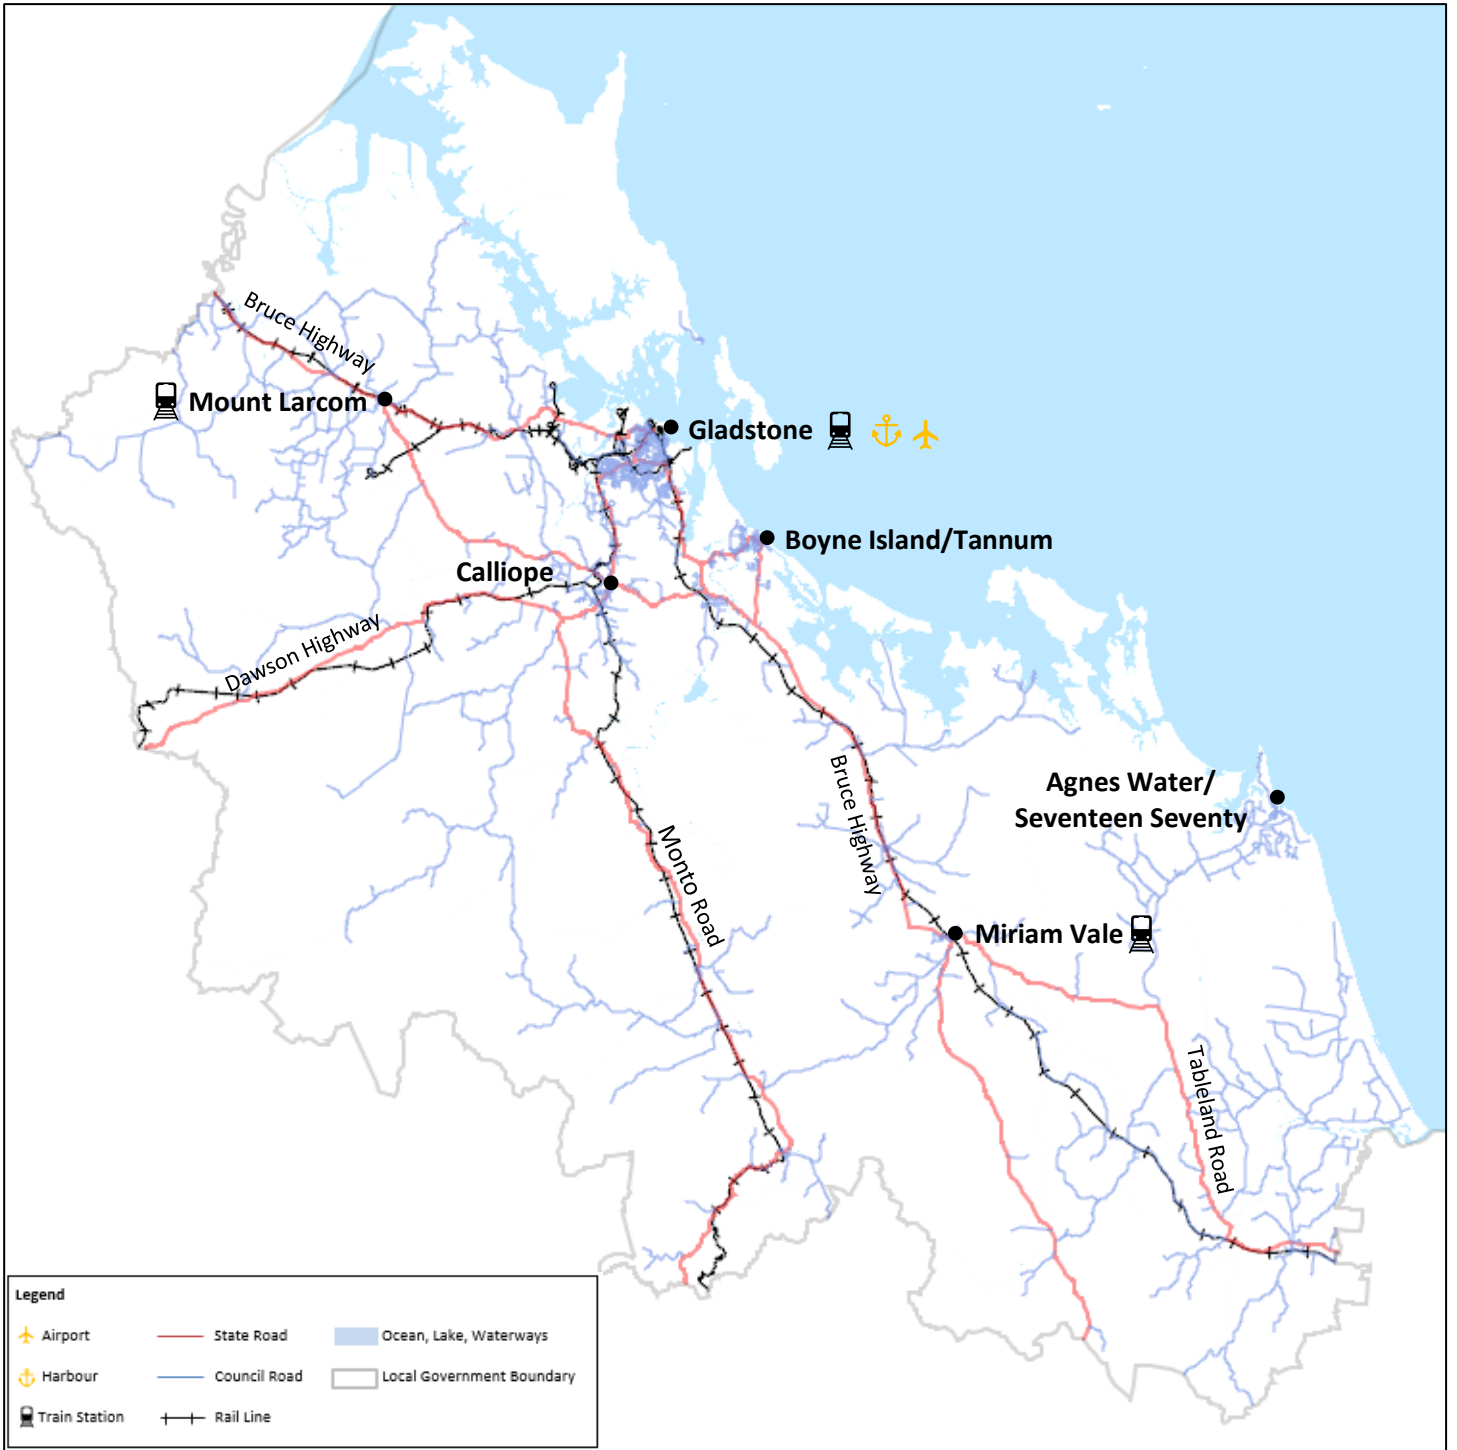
Bruce Highway
Mount Larcom
Gladstone
Boyne Island/Tannum
Calliope
Dawson Highway
Monto Road
Bruce Highway
Agnes Water/
Seventeen Seventy
Miriam Vale
Tableland Road

Legend
Airport
Harbour
Train Station
State Road
Council Road
Rail Line
Ocean, Lake, Waterways
Local Government Boundary